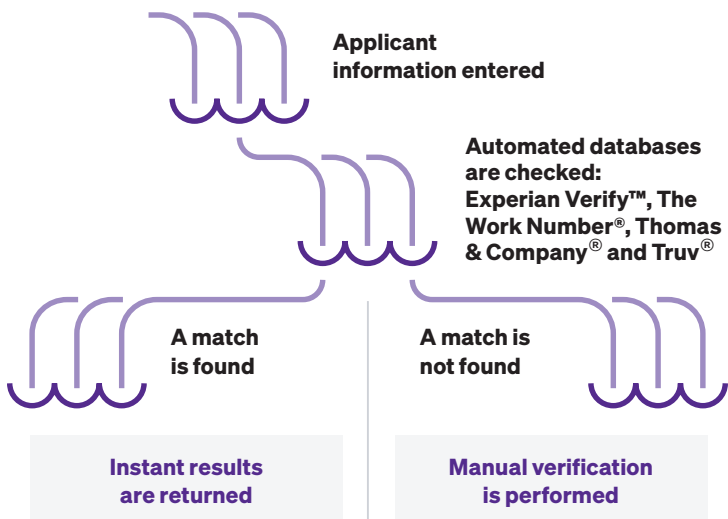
Applicant information entered

Automated databases are checked: Experian Verify™, The Work Number®, Thomas & Company® and Truv®

A match is found

A match is not found

Instant results are returned

Manual verification is performed